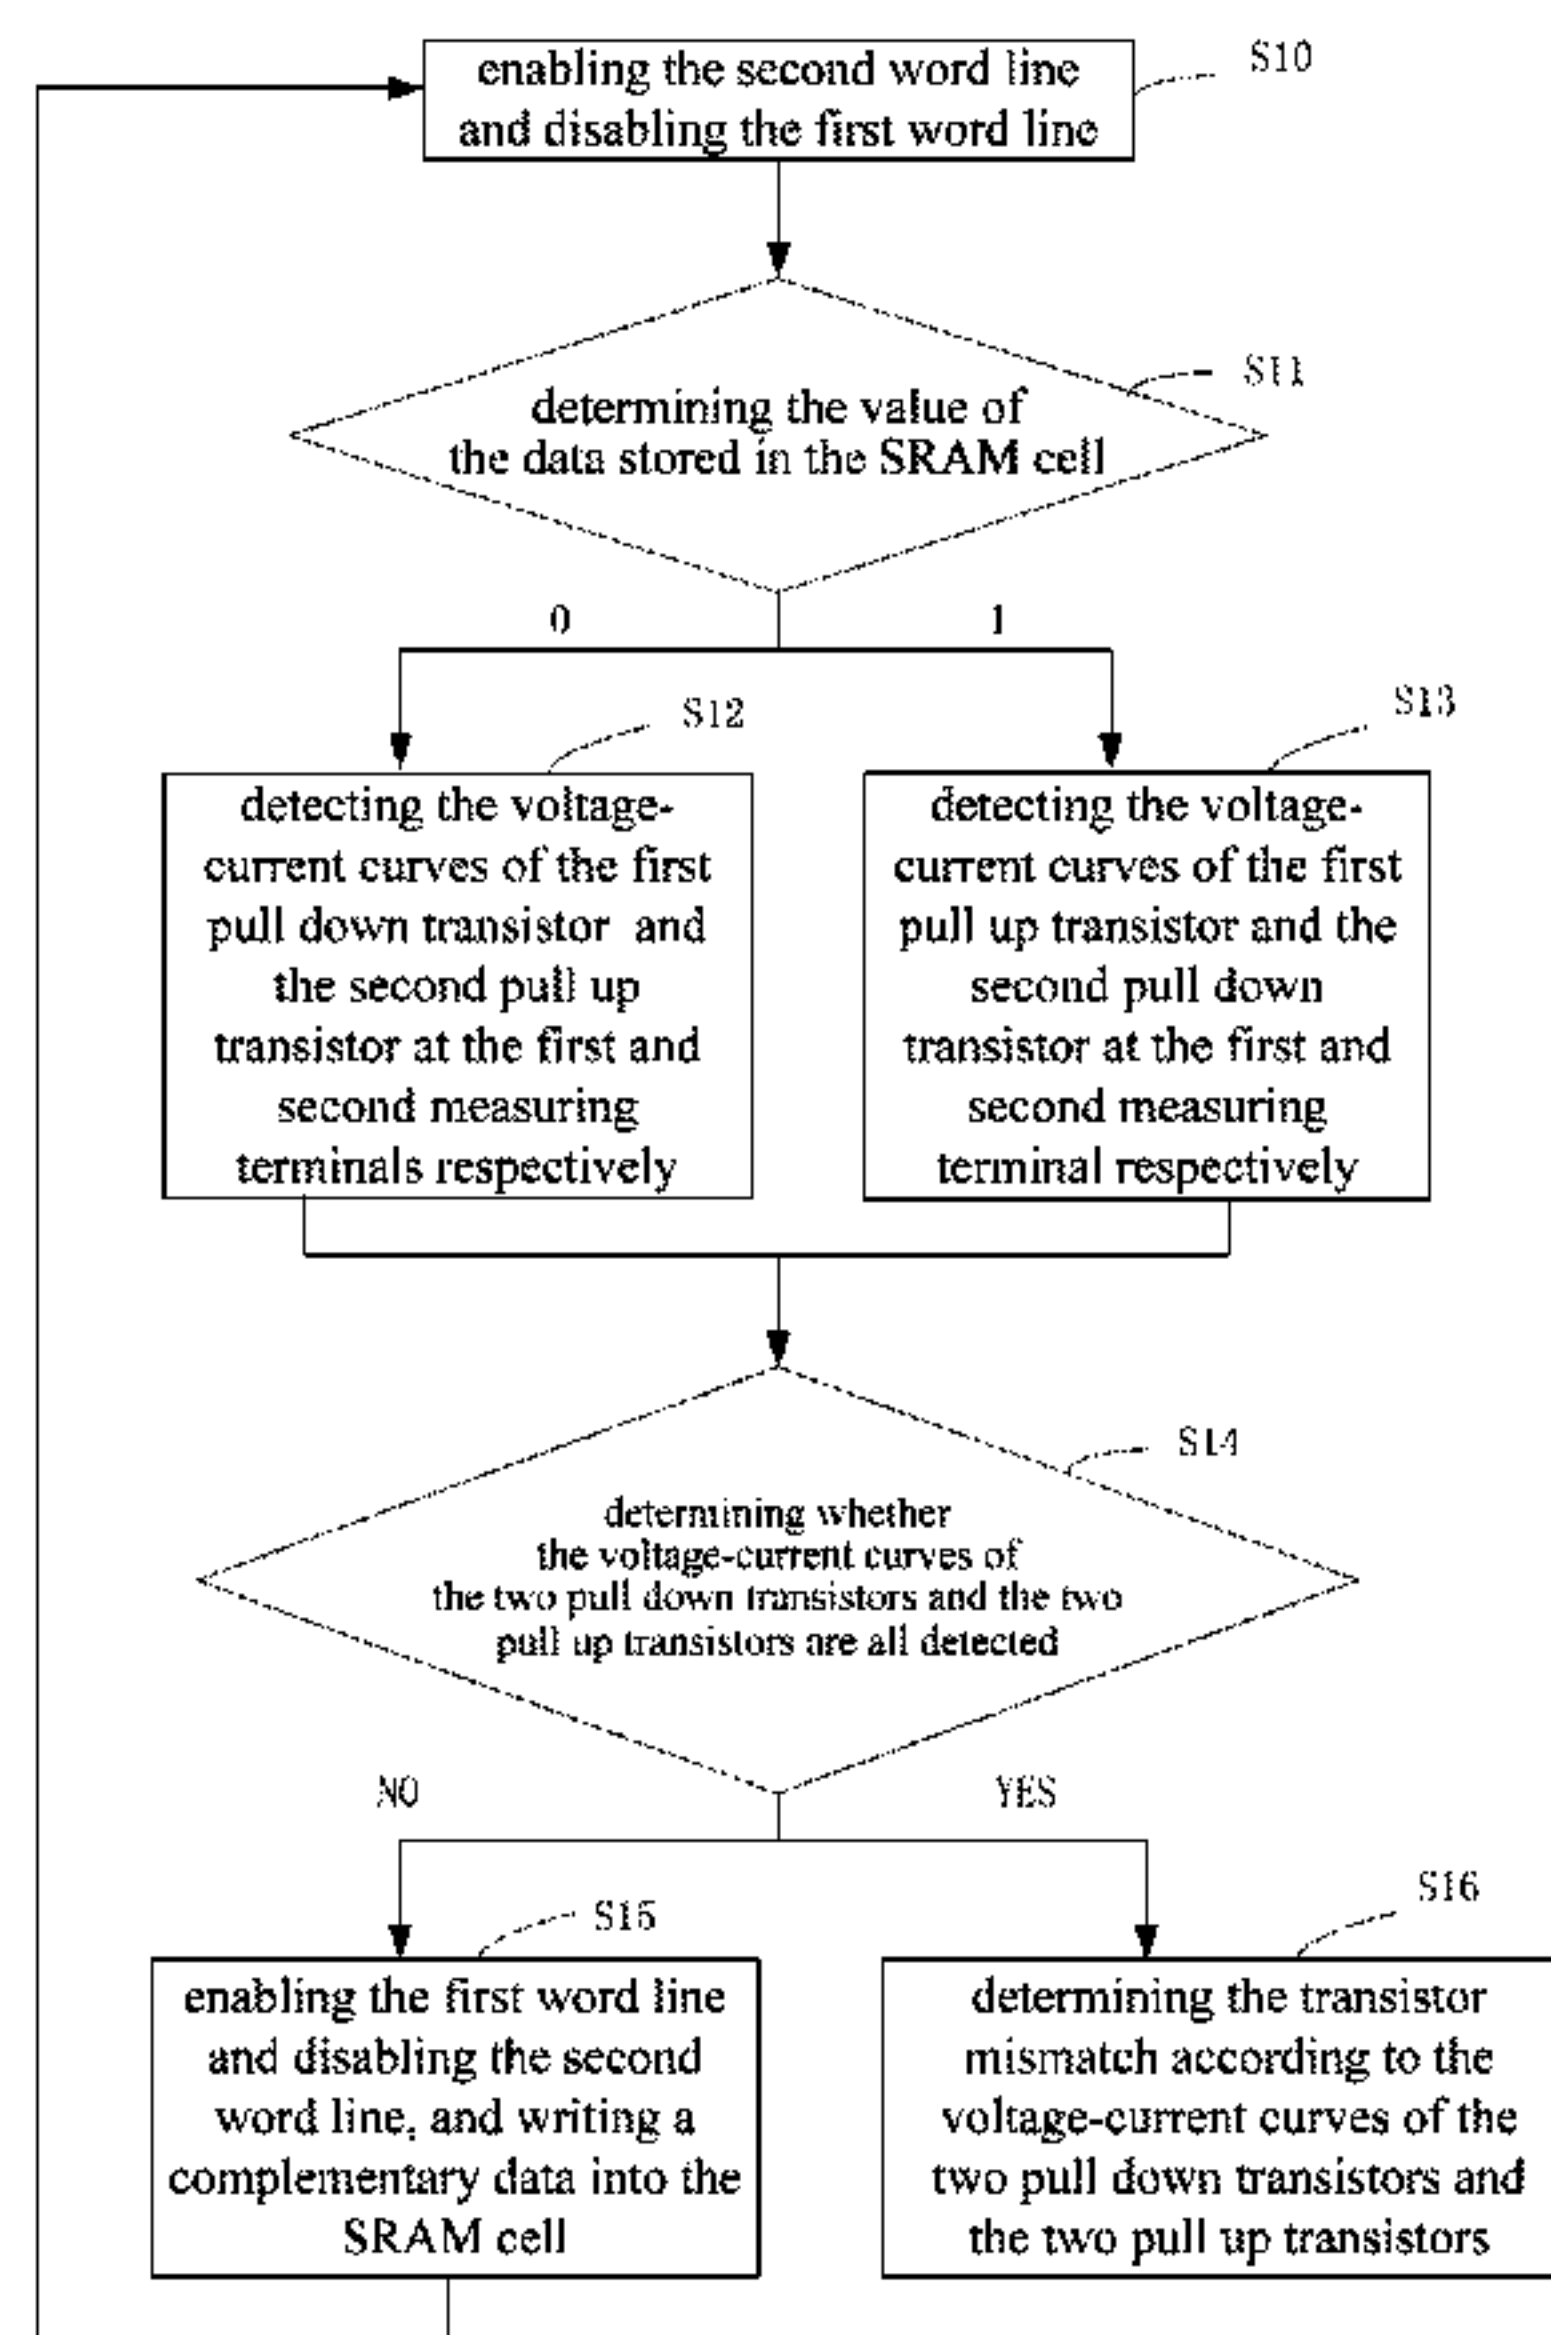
enabling the second word line and disabling the first word line

S10

determining the value of the data stored in the SRAM cell

S11

0

1

S12

S13

detecting the voltage-current curves of the first pull down transistor and the second pull up transistor at the first and second measuring terminals respectively

detecting the voltage-current curves of the first pull up transistor and the second pull down transistor at the first and second measuring terminal respectively

S14

determining whether the voltage-current curves of the two pull down transistors and the two pull up transistors are all detected

NO

YES

S15

S16

enabling the first word line and disabling the second word line, and writing a complementary data into the SRAM cell

determining the transistor mismatch according to the voltage-current curves of the two pull down transistors and the two pull up transistors